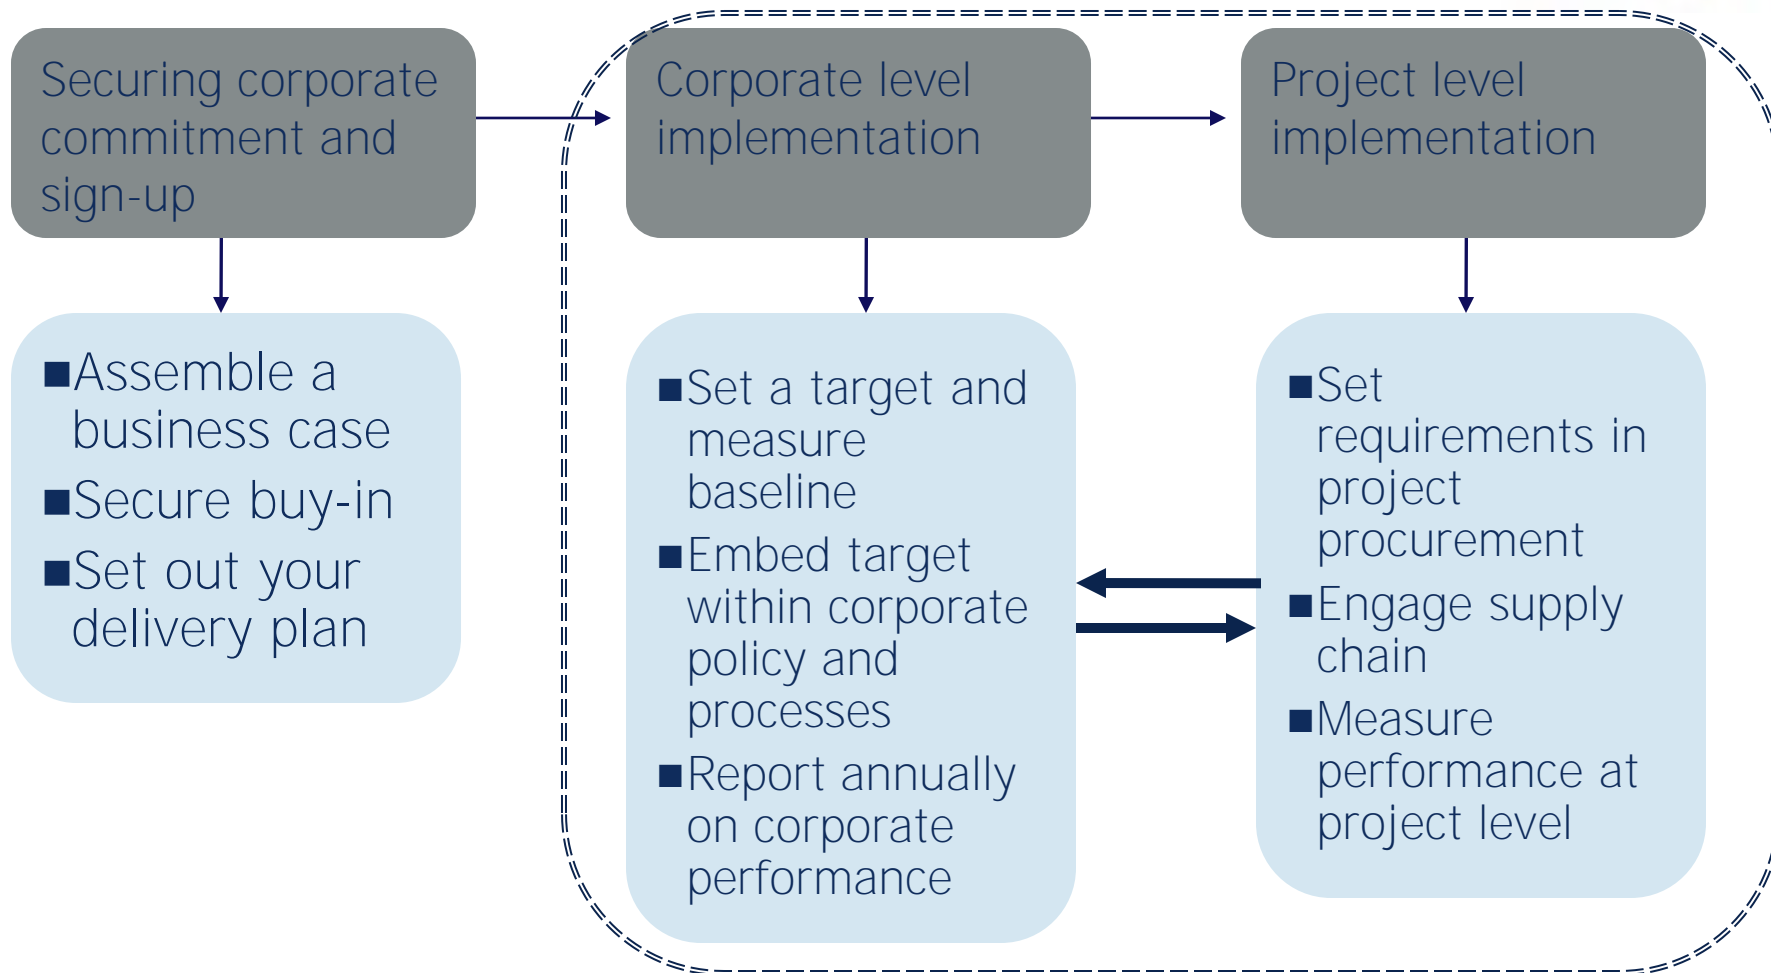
Securing corporate commitment and sign-up

Corporate level implementation

Project level implementation

■Assemble a business case
■Secure buy-in
■Set out your delivery plan

■Set a target and measure baseline
■Embed target within corporate policy and processes
■Report annually on corporate performance

■Set requirements in project procurement
■Engage supply chain
■Measure performance at project level